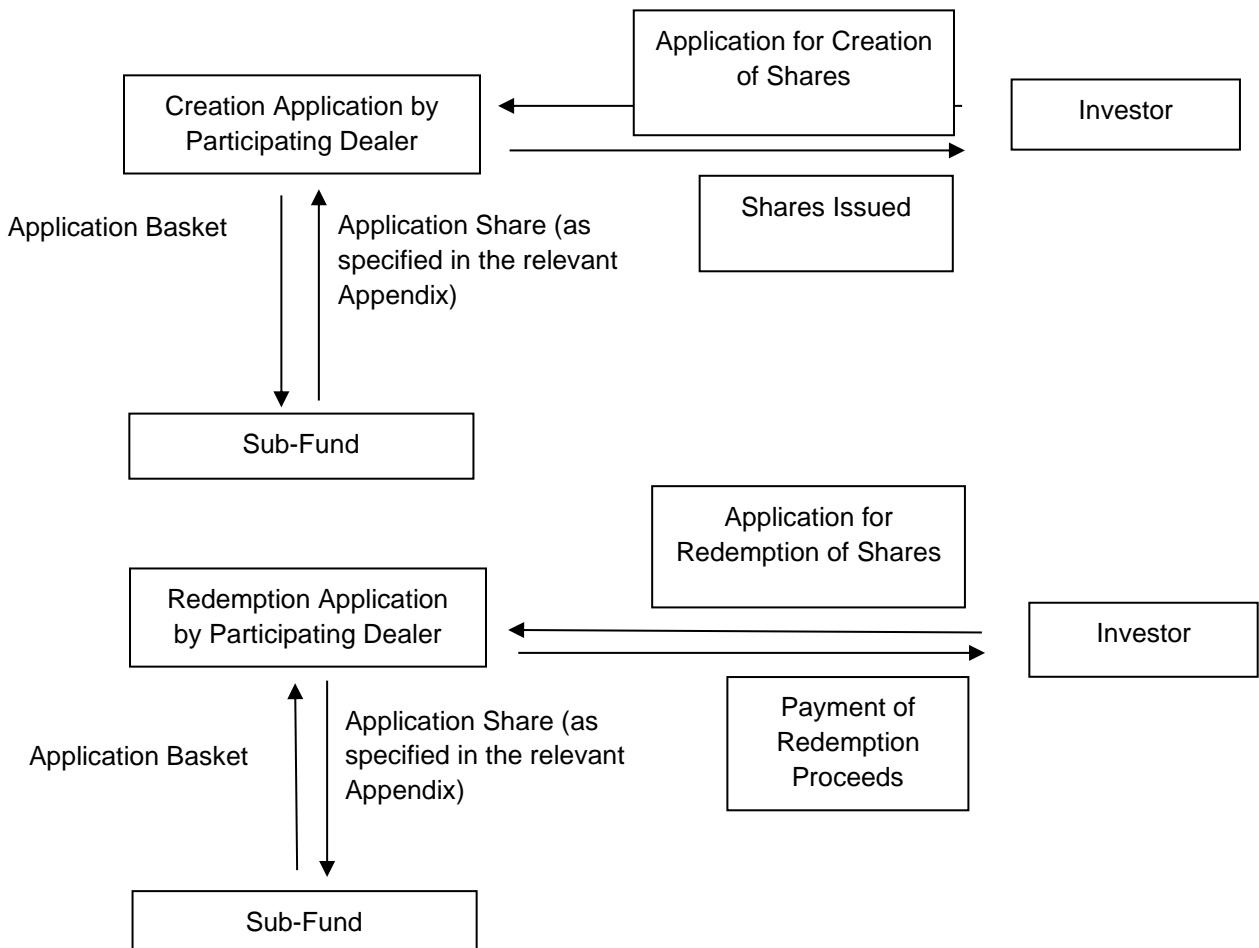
Application for Creation of Shares

Creation Application by Participating Dealer

Investor

Shares Issued

Application Basket

Application Share (as specified in the relevant Appendix)

Sub-Fund

Application for Redemption of Shares

Redemption Application by Participating Dealer

Investor

Payment of Redemption Proceeds

Application Basket

Application Share (as specified in the relevant Appendix)

Sub-Fund